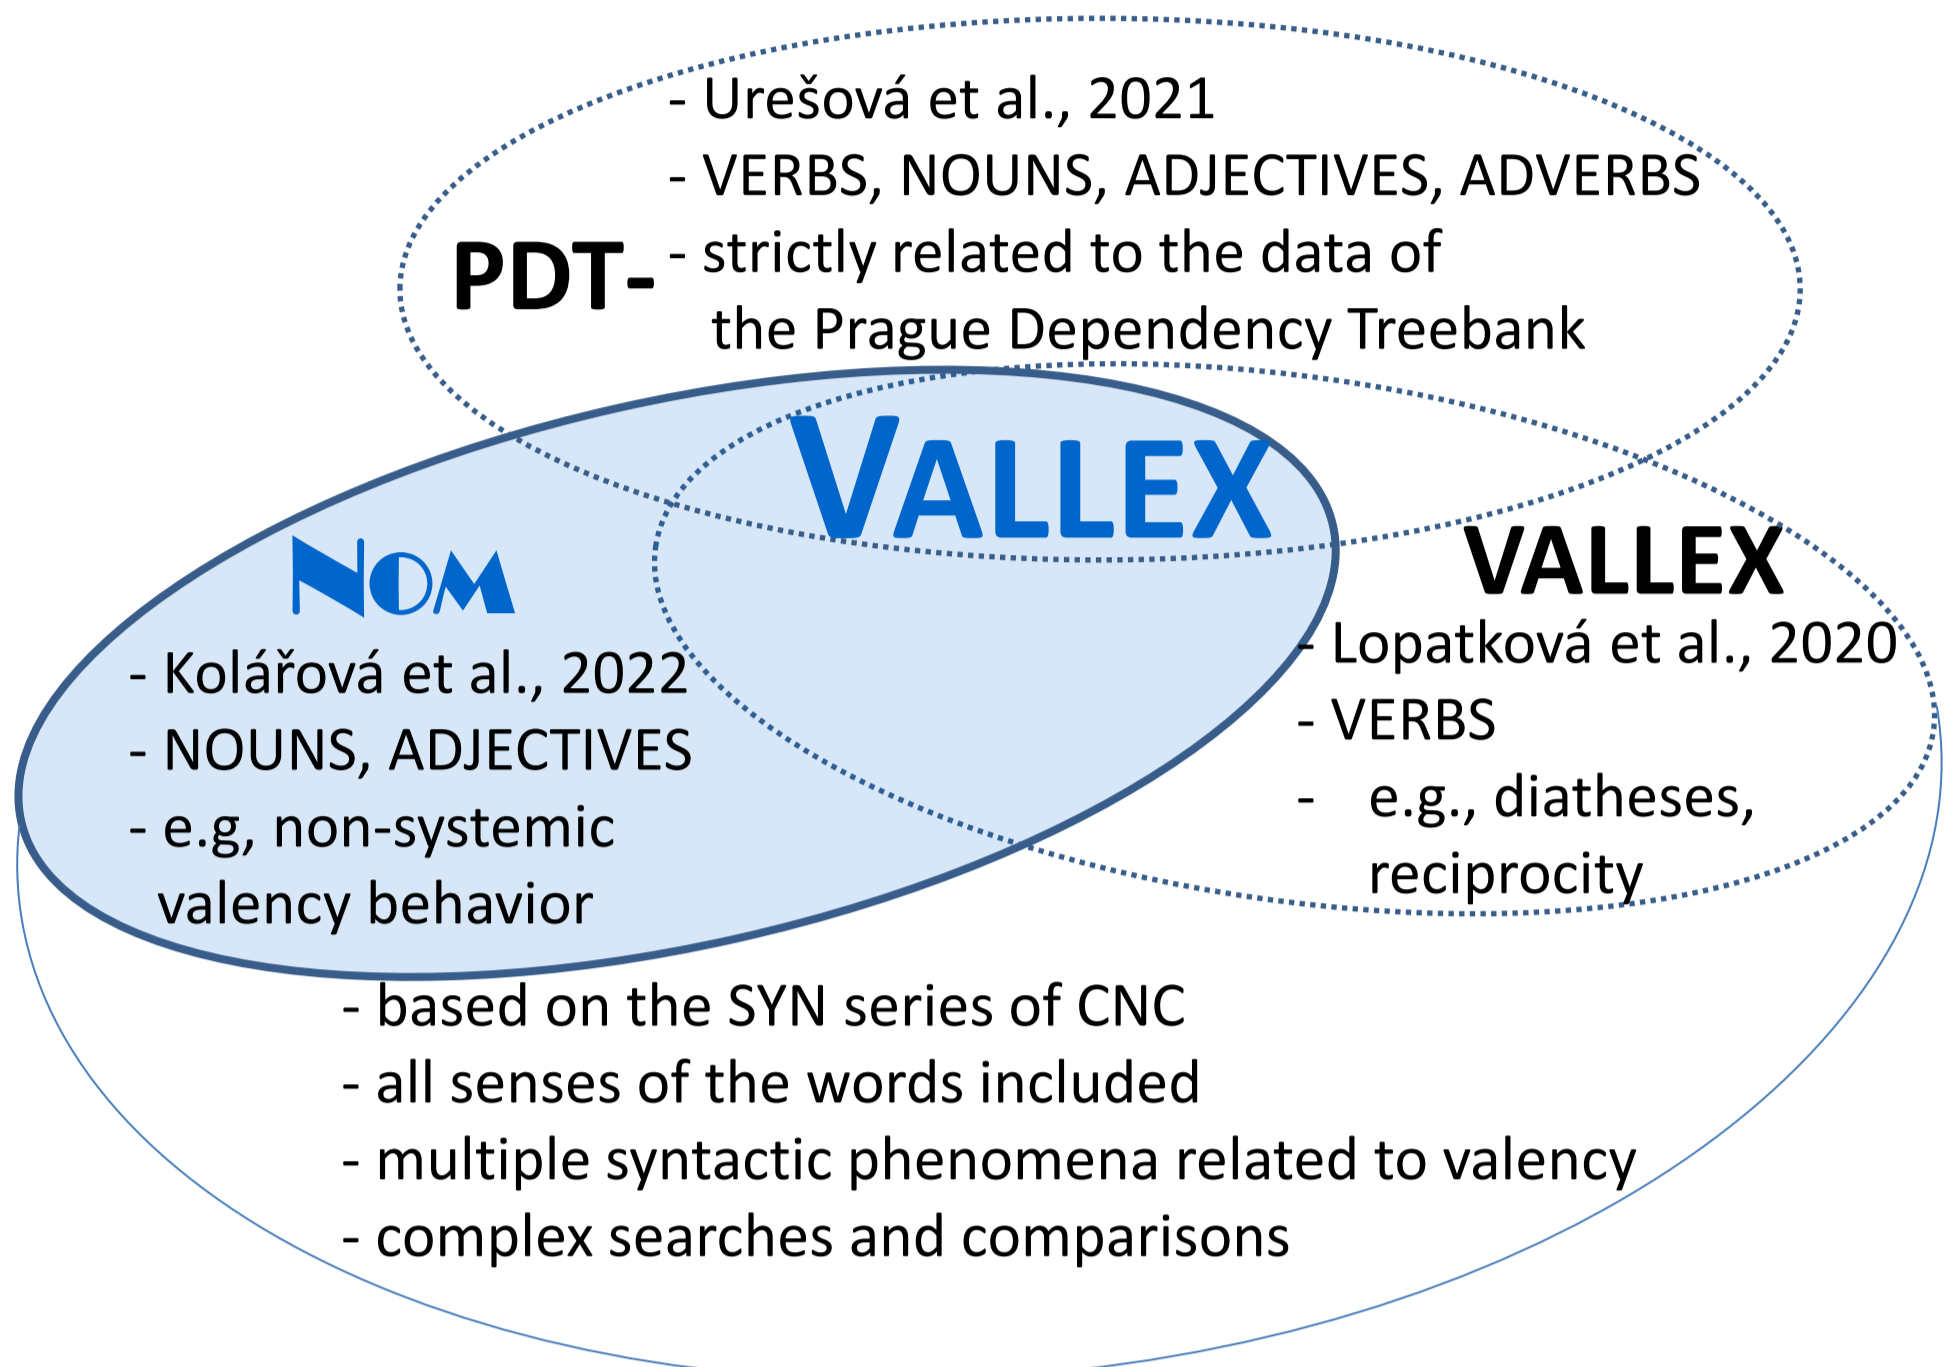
PDT-
- Urešová et al., 2021
- VERBS, NOUNS, ADJECTIVES, ADVERBS
- strictly related to the data of the Prague Dependency Treebank

VALLEX

NOM
- Kolářová et al., 2022
- NOUNS, ADJECTIVES
- e.g, non-systemic valency behavior

VALLEX
- Lopatková et al., 2020
- VERBS
- e.g., diatheses, reciprocity

- based on the SYN series of CNC
- all senses of the words included
- multiple syntactic phenomena related to valency
- complex searches and comparisons